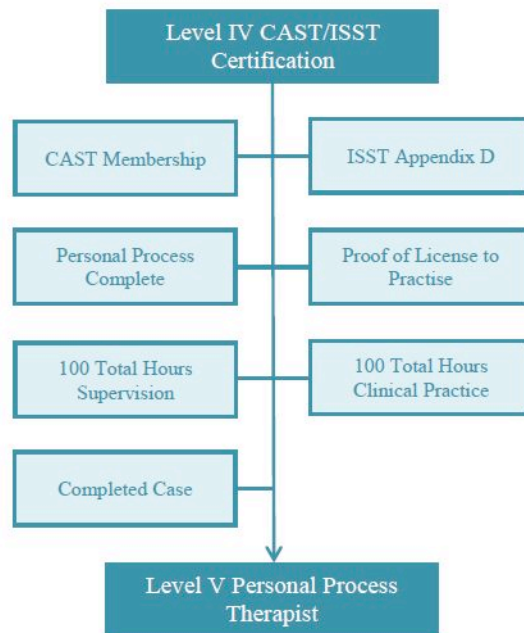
Level IV CAST/ISST Certification

CAST Membership

ISST Appendix D

Personal Process Complete

Proof of License to Practise

100 Total Hours Supervision

100 Total Hours Clinical Practice

Completed Case

Level V Personal Process Therapist